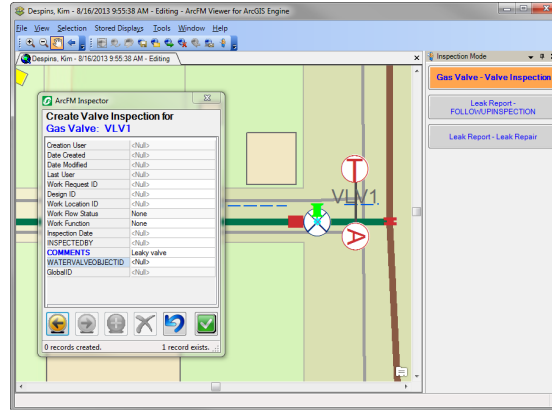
Despins, Kim - 8/16/2013 9:55:38 AM - Editing - ArcFM Viewer for ArcGIS Engine

File View Selection Stored Displays Tools Window Help

Despins, Kim - 8/16/2013 9:55:38 AM - Editing

ArcFM Inspector

Create Valve Inspection for
Gas Valve: VLV1

| | |
|---|---|
| Creation User | <Null> |
| Date Created | <Null> |
| Date Modified | <Null> |
| Last User | <Null> |
| Work Request ID | <Null> |
| Design ID | <Null> |
| Work Location ID | <Null> |
| Work Flow Status | None |
| Work Function | None |
| Inspection Date | <Null> |
| INSPECTEDBY | <Null> |
| COMMENTS | Leaky valve |
| WATERVALVEOBJECTID | <Null> |
| GlobalID | <Null> |

0 records created.
1 record exists.

VLV1

T

A

Inspection Mode

Gas Valve - Valve Inspection

Leak Report - FOLLOWUPINSPECTION

Leak Report - Leak Repair